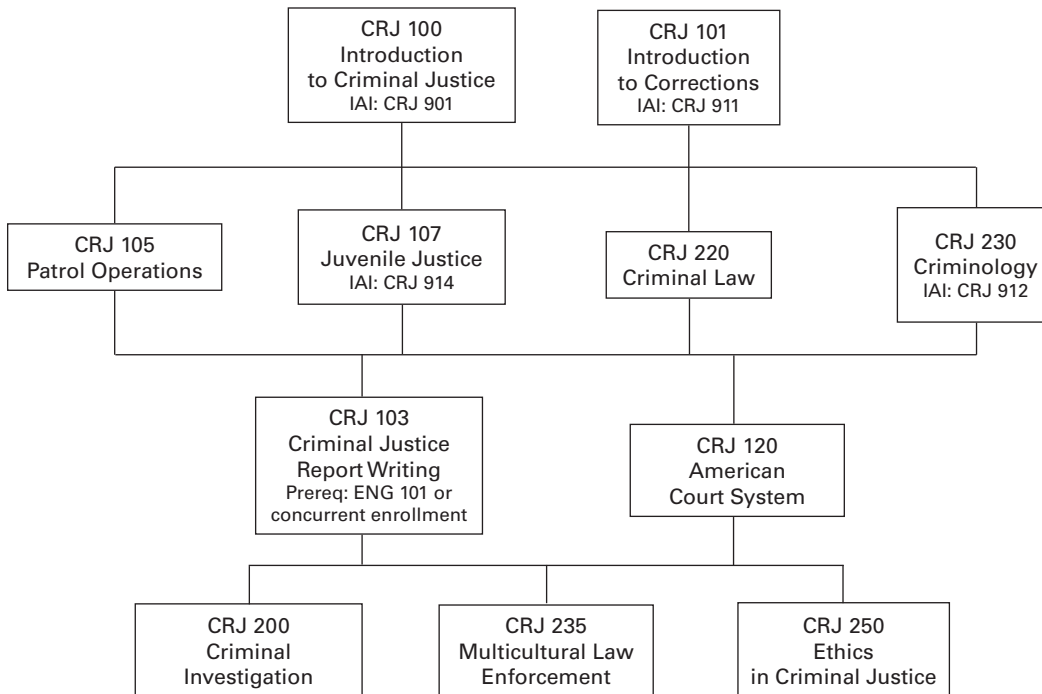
CRJ 100
Introduction to Criminal Justice
IAI: CRJ 901

CRJ 101
Introduction to Corrections
IAI: CRJ 911

CRJ 105
Patrol Operations

CRJ 107
Juvenile Justice
IAI: CRJ 914

CRJ 220
Criminal Law

CRJ 230
Criminology
IAI: CRJ 912

CRJ 103
Criminal Justice Report Writing
Prereq: ENG 101 or concurrent enrollment

CRJ 120
American Court System

CRJ 200
Criminal Investigation

CRJ 235
Multicultural Law Enforcement

CRJ 250
Ethics in Criminal Justice